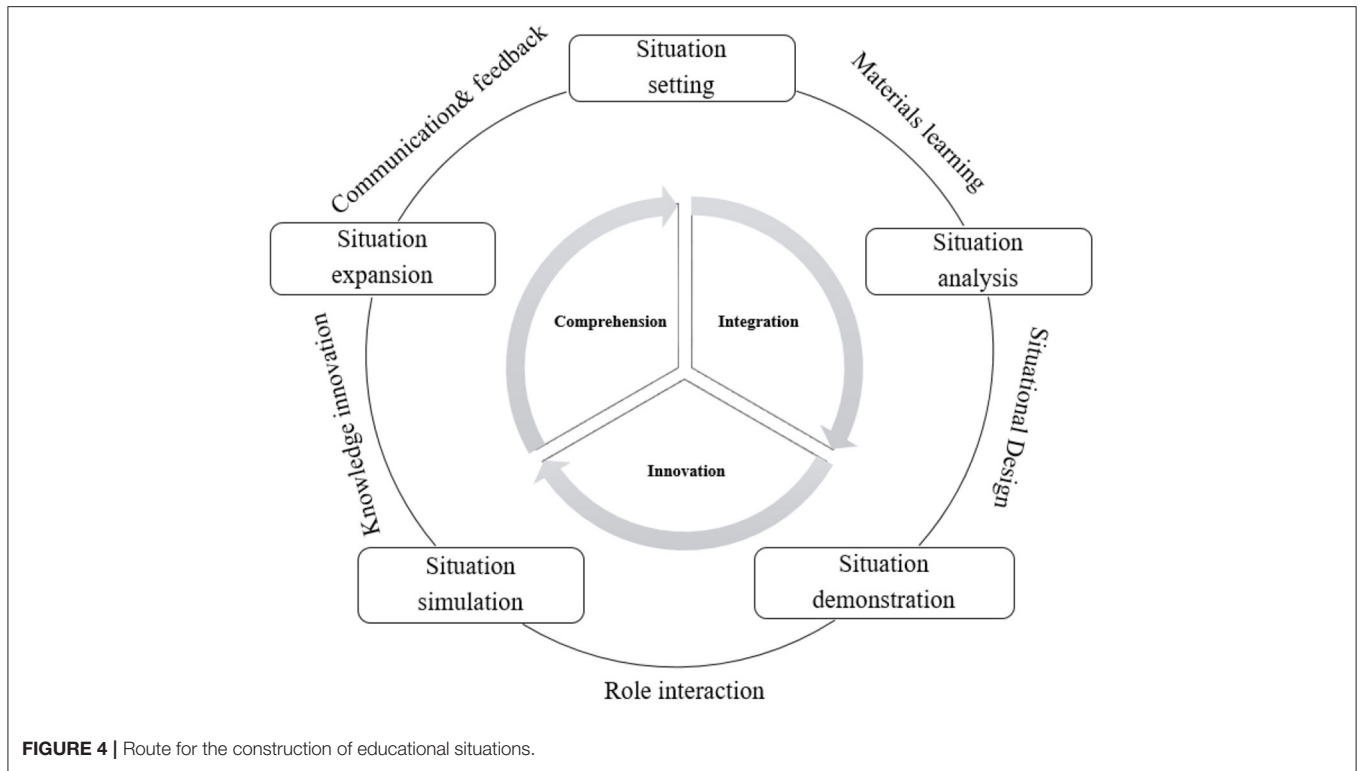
Situation setting

Materials learning

Situation analysis

Situational Design

Situation demonstration

Role interaction

Situation simulation

Knowledge innovation

Situation expansion

Communication& feedback

Comprehension

Integration

Innovation

FIGURE 4 | Route for the construction of educational situations.